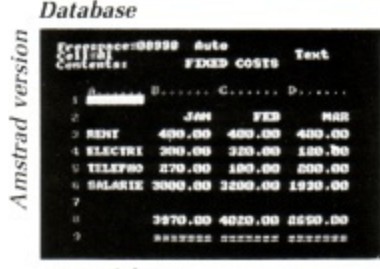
Database

Amstrad version

Free space:00998 Auto
Cell:A1 Text
Contents: FIXED COSTS

| | A....... | B...... | C...... | D...... |
|---|---|---|---|---|
| 1 | | | | |
| 2 | | JAN | FEB | MAR |
| 3 | RENT | 400.00 | 400.00 | 400.00 |
| 4 | ELECTRI | 300.00 | 320.00 | 180.00 |
| 5 | TELEPHO | 270.00 | 100.00 | 200.00 |
| 6 | SALARIE | 3000.00 | 3200.00 | 1930.00 |
| 7 | | | | |
| 8 | | 3970.00 | 4020.00 | 2650.00 |
| 9 | | ======= | ======= | ======= |